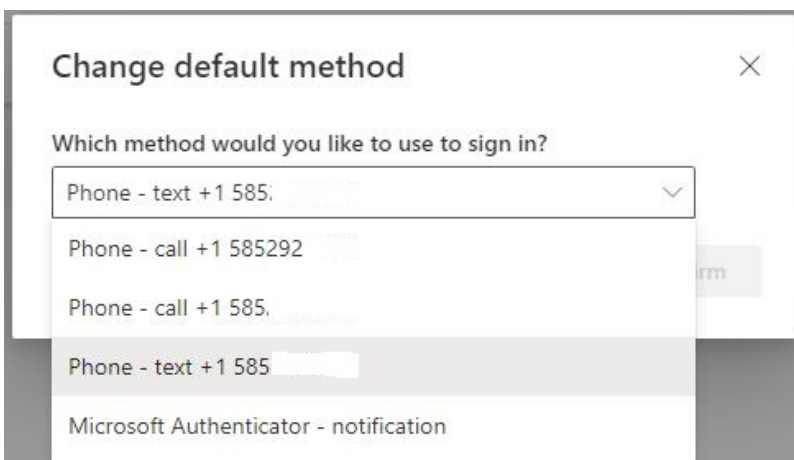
Change default method

×

Which method would you like to use to sign in?

Phone - text +1 585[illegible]

Phone - call +1 585292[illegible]

Phone - call +1 585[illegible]

Phone - text +1 585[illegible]

Microsoft Authenticator - notification

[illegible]rm